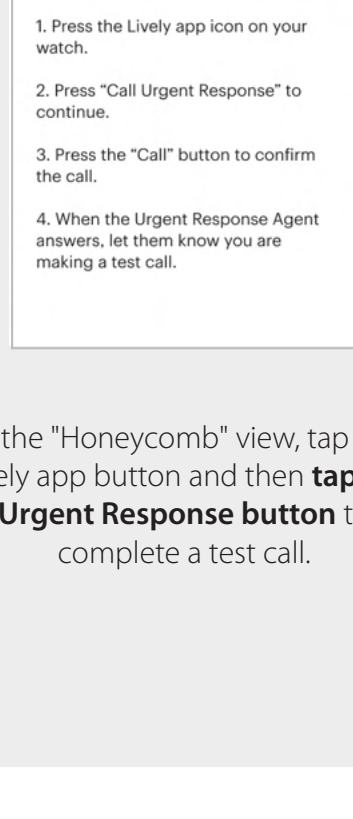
1. Press the Lively app icon on your watch.

2. Press “Call Urgent Response” to continue.

3. Press the “Call” button to confirm the call.

4. When the Urgent Response Agent answers, let them know you are making a test call.

the "Honeycomb" view, tap ely app button and then **tap Urgent Response button** t complete a test call.